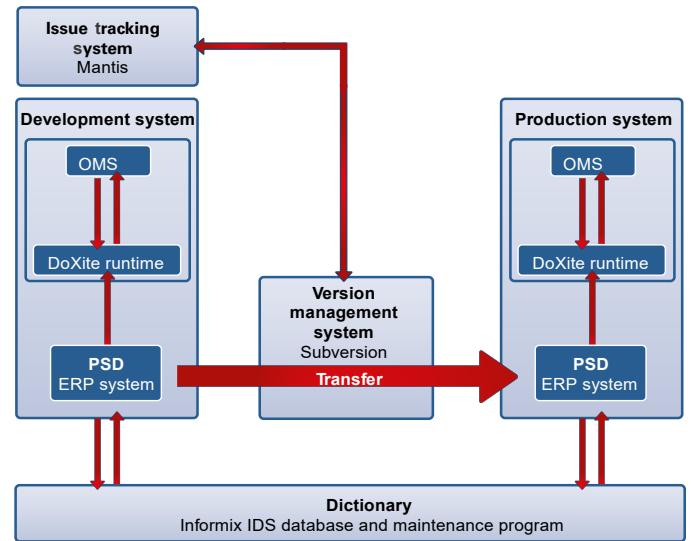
Issue tracking system
Mantis

Development system

OMS

DoXite runtime

PSD
ERP system

Version management system
Subversion

Transfer

Production system

OMS

DoXite runtime

PSD
ERP system

Dictionary
Informix IDS database and maintenance program